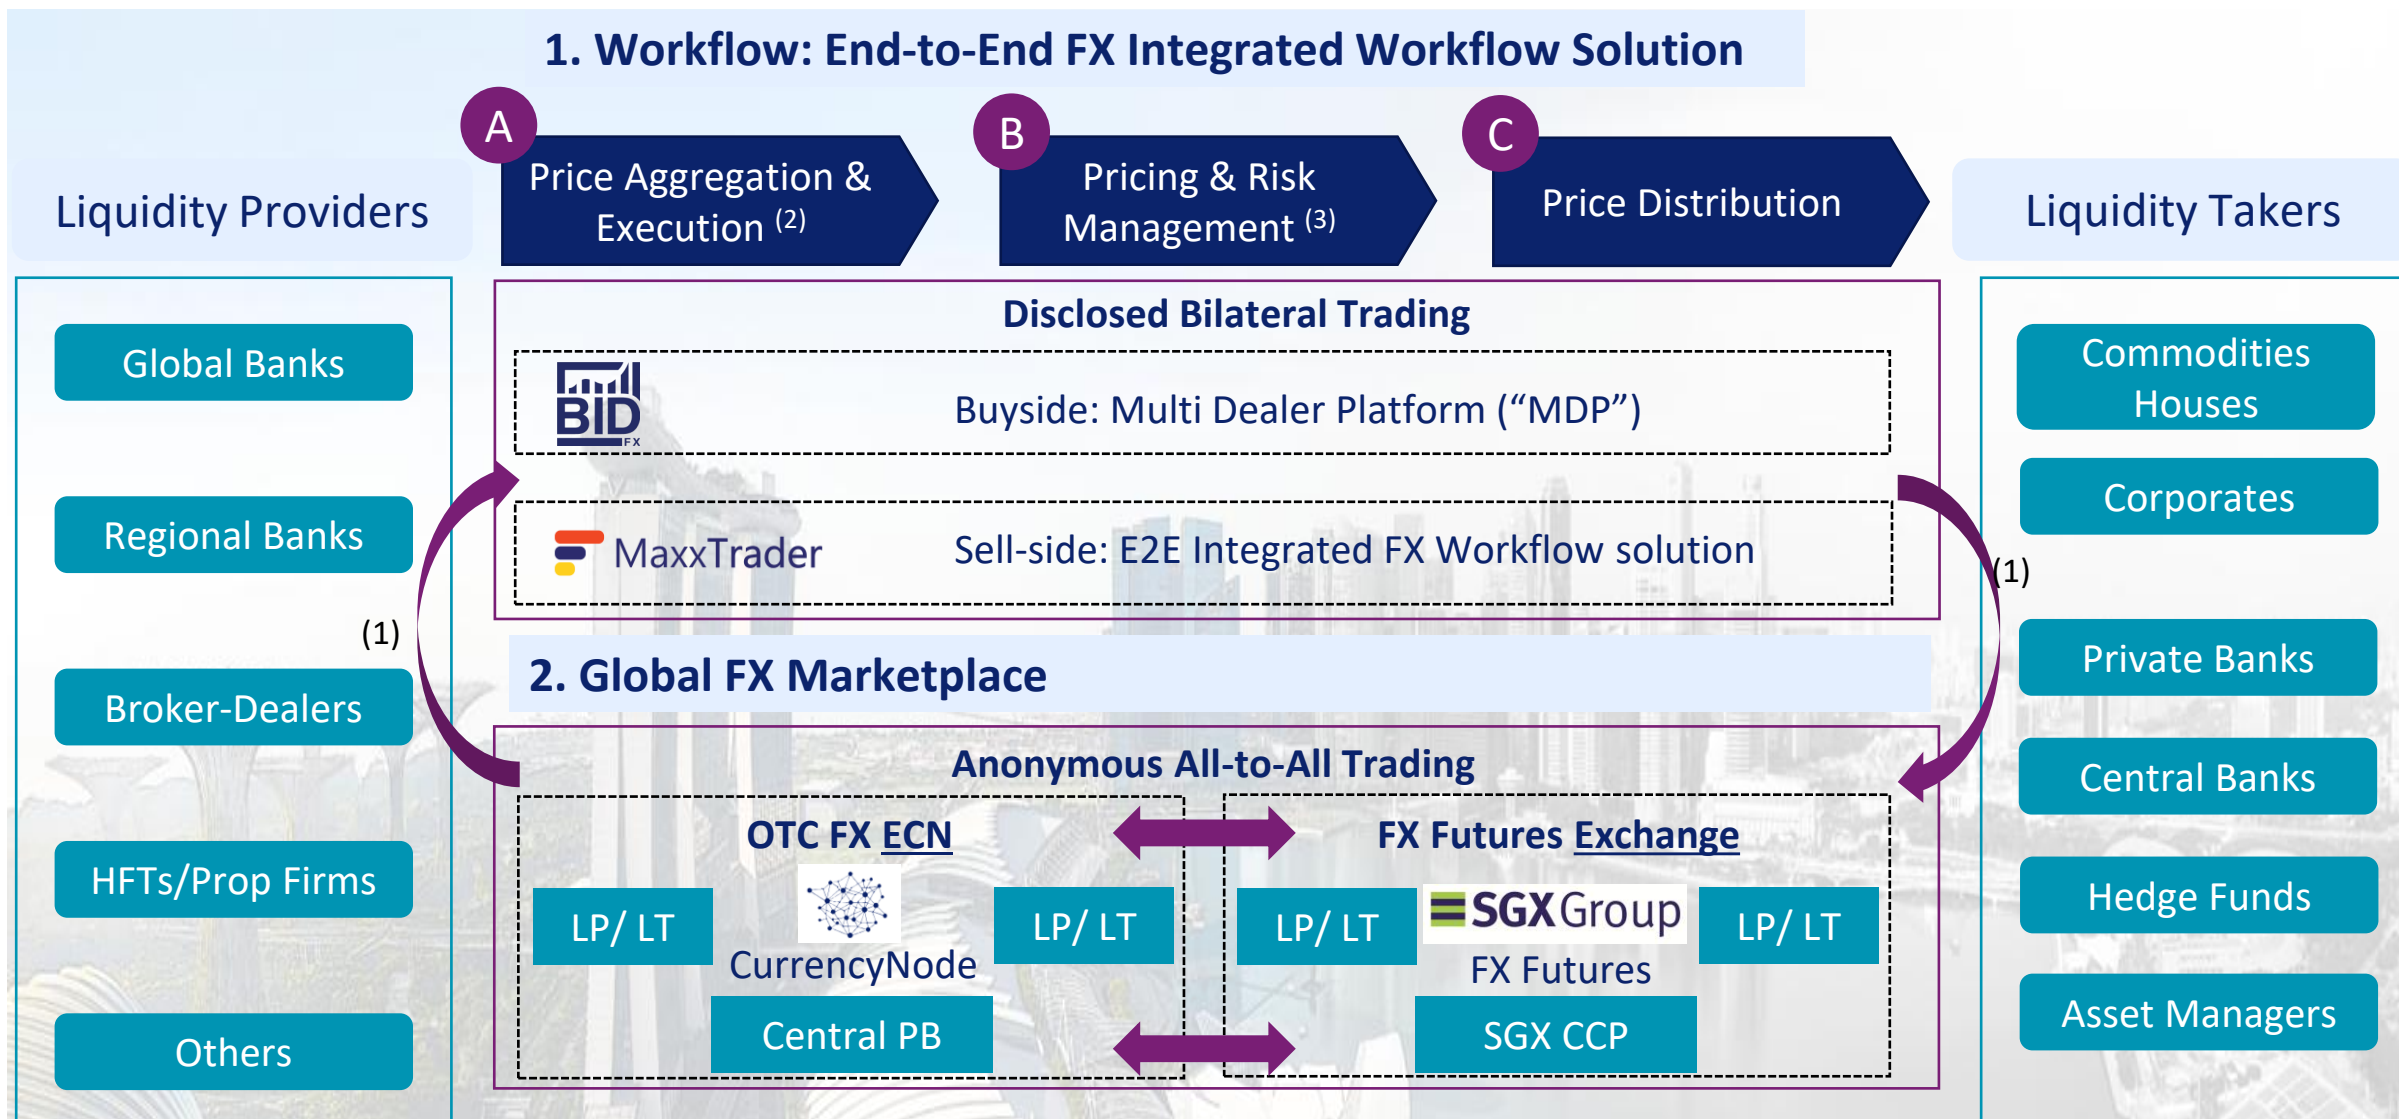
1. Workflow: End-to-End FX Integrated Workflow Solution

Liquidity Providers

A
Price Aggregation & Execution $^{(2)}$

B
Pricing & Risk Management $^{(3)}$

C
Price Distribution

Liquidity Takers

Global Banks

Regional Banks

(1)

Broker-Dealers

HFTs/Prop Firms

Others

Disclosed Bilateral Trading

BID FX
Buyside: Multi Dealer Platform ("MDP")

MaxxTrader
Sell-side: E2E Integrated FX Workflow solution

2. Global FX Marketplace

Anonymous All-to-All Trading

OTC FX ECN

LP/ LT

CurrencyNode

LP/ LT

Central PB

FX Futures Exchange

LP/ LT

SGX Group

LP/ LT

FX Futures

SGX CCP

Commodities Houses

Corporates

(1)

Private Banks

Central Banks

Hedge Funds

Asset Managers